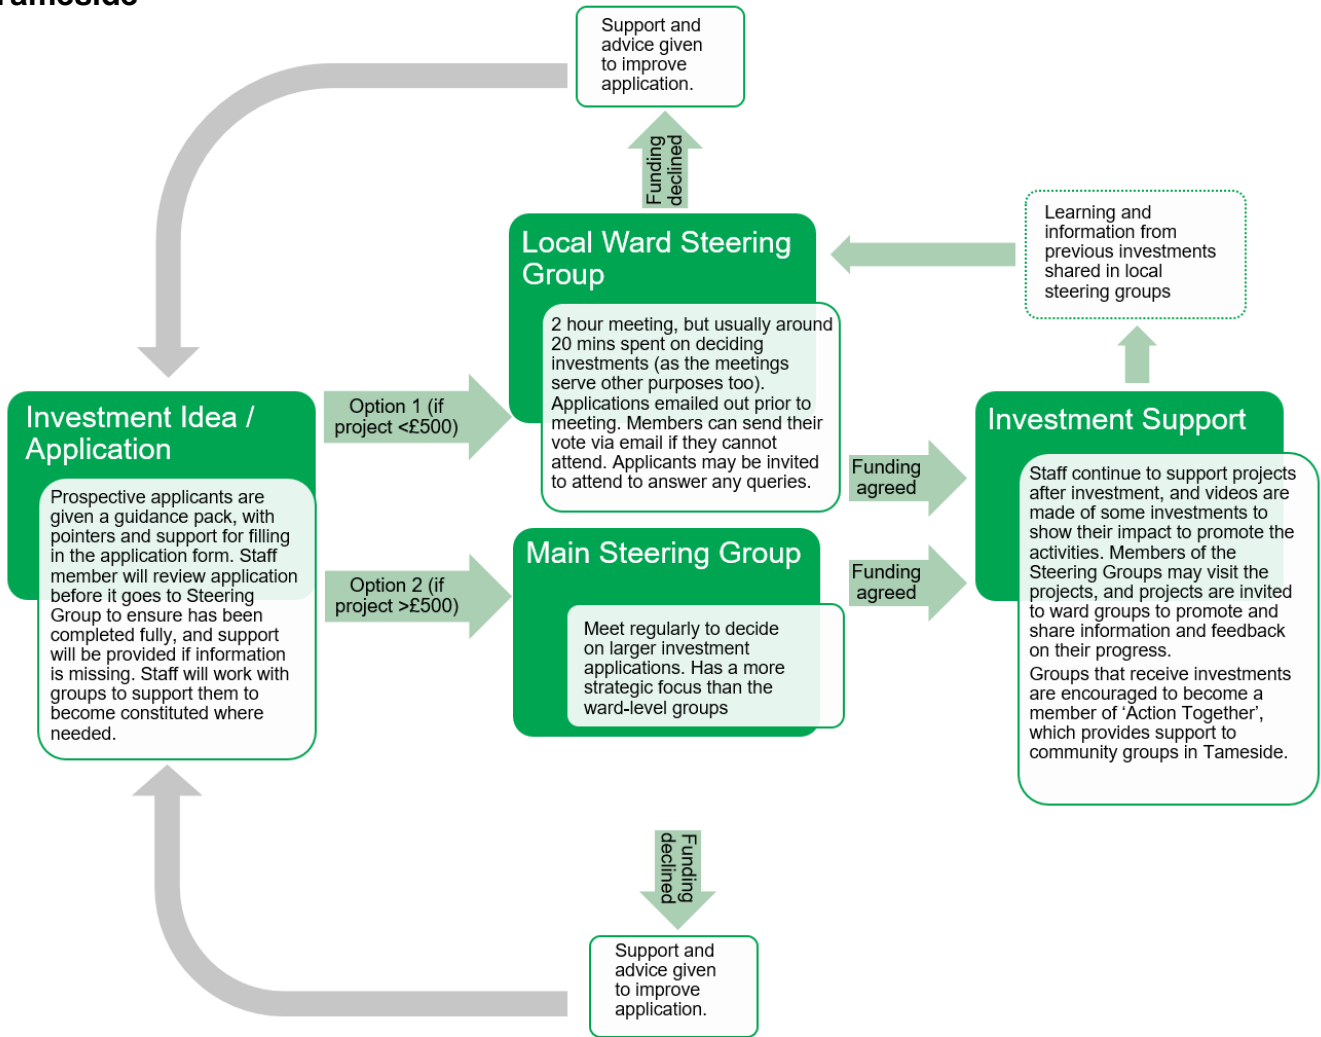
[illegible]

Support and advice given to improve application.

Funding declined

Local Ward Steering Group

2 hour meeting, but usually around 20 mins spent on deciding investments (as the meetings serve other purposes too). Applications emailed out prior to meeting. Members can send their vote via email if they cannot attend. Applicants may be invited to attend to answer any queries.

Learning and information from previous investments shared in local steering groups

Investment Idea / Application

Prospective applicants are given a guidance pack, with pointers and support for filling in the application form. Staff member will review application before it goes to Steering Group to ensure has been completed fully, and support will be provided if information is missing. Staff will work with groups to support them to become constituted where needed.

Option 1 (if project <£500)

Option 2 (if project >£500)

Funding agreed

Funding agreed

Main Steering Group

Meet regularly to decide on larger investment applications. Has a more strategic focus than the ward-level groups

Investment Support

Staff continue to support projects after investment, and videos are made of some investments to show their impact to promote the activities. Members of the Steering Groups may visit the projects, and projects are invited to ward groups to promote and share information and feedback on their progress.

Groups that receive investments are encouraged to become a member of 'Action Together', which provides support to community groups in Tameside.

Funding declined

Support and advice given to improve application.